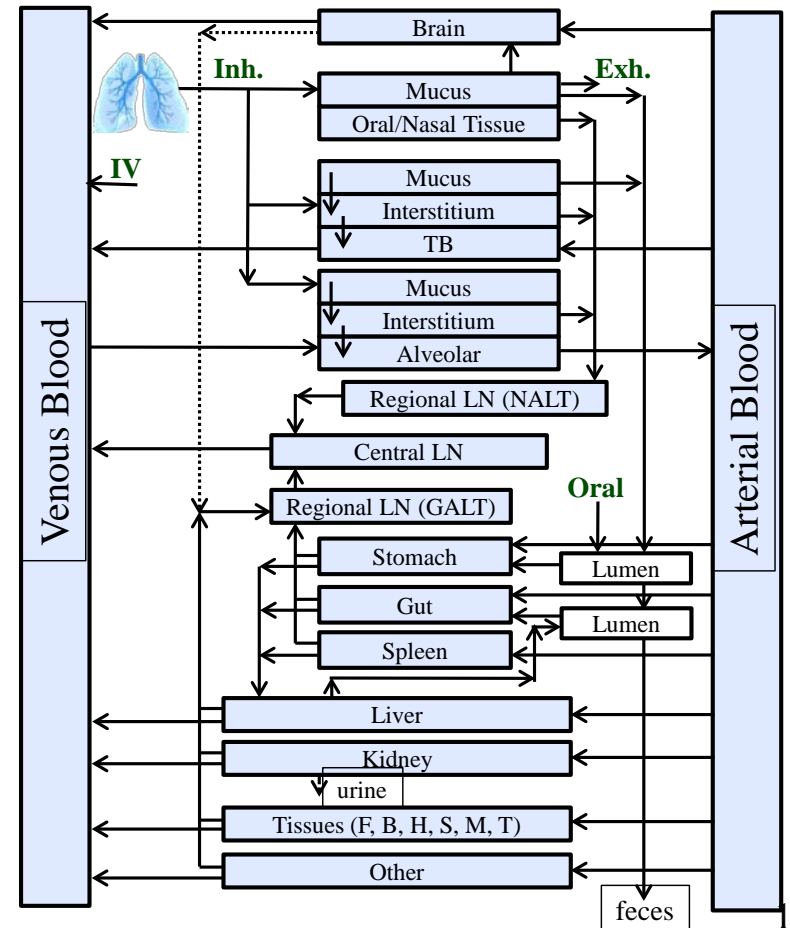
Venous Blood

Brain

Inh.

Exh.

Mucus

Oral/Nasal Tissue

IV

Mucus

Interstitium

TB

Mucus

Interstitium

Alveolar

Regional LN (NALT)

Central LN

Oral

Regional LN (GALT)

Stomach

Lumen

Gut

Lumen

Spleen

Liver

Kidney

urine

Tissues (F, B, H, S, M, T)

Other

feces

Arterial Blood